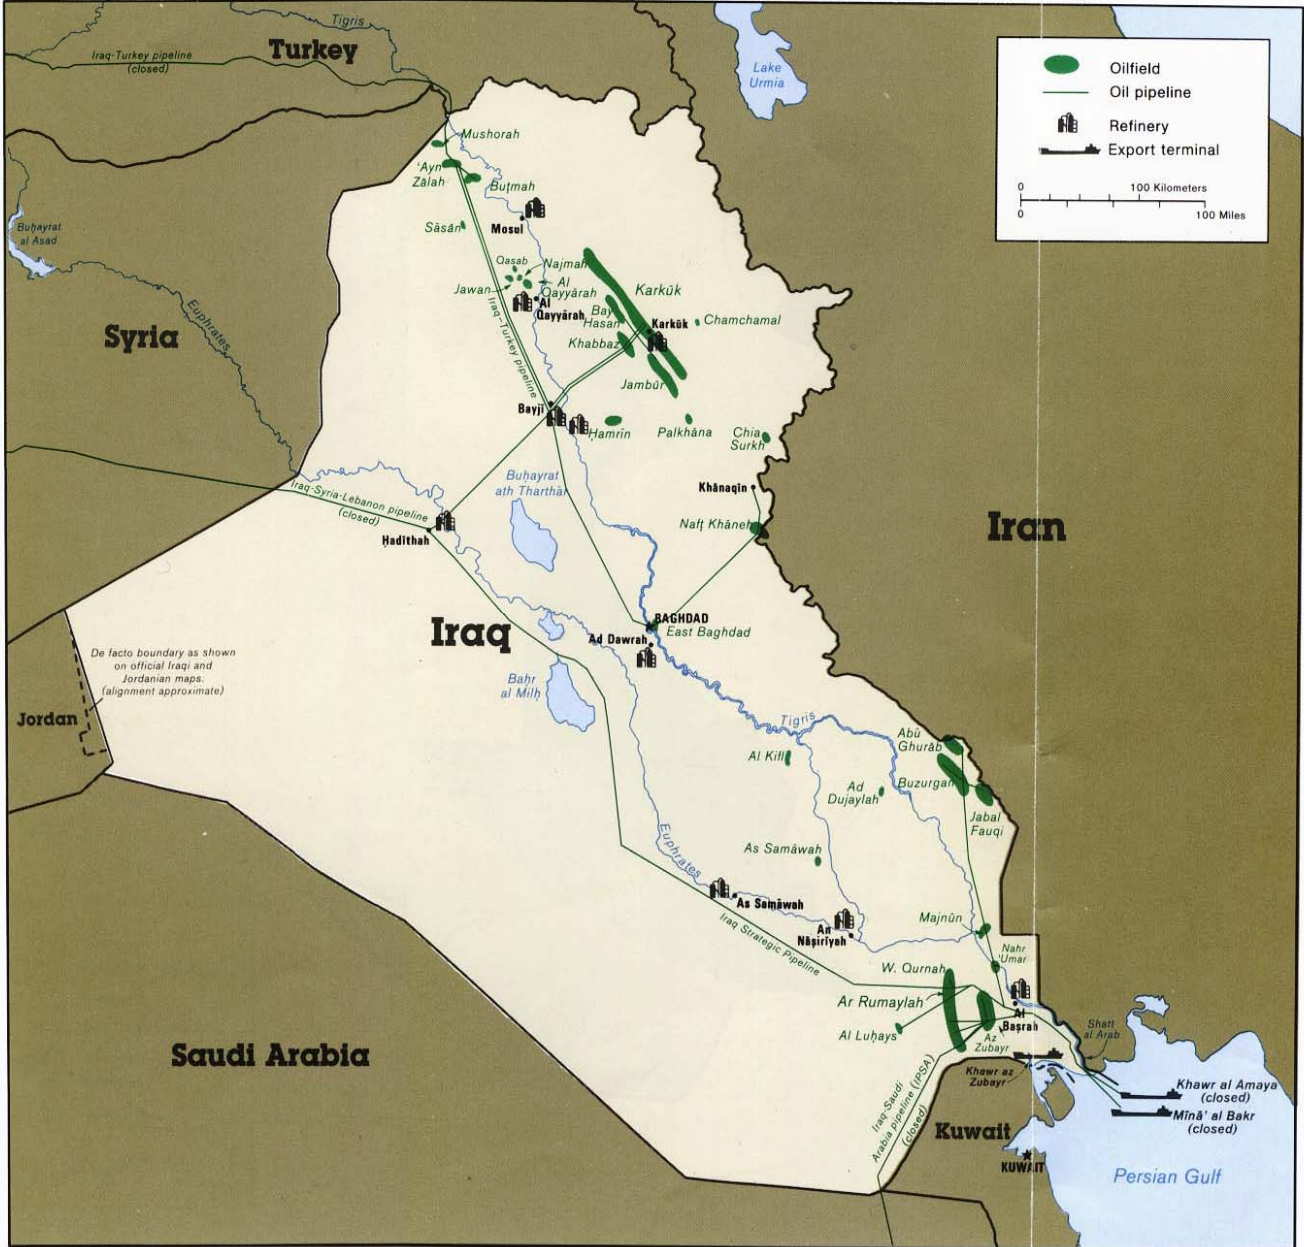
Oilfield
Oil pipeline
Refinery
Export terminal
0 100 Kilometers
0 100 Miles

Tigris
Iraq-Turkey pipeline (closed)
Turkey
Lake Urmia
Mushorah
'Ayn Zalah
Butmah
Buhayrat al Asad
Sāsān
Mosul
Qasab
Najmah
Al Qayyārah
Jawan
Al Qayyārah
Karkūk
Bay Hasan
Karkūk
Chamchamal
Khabbaz
Iraq-Turkey pipeline
Jambūr
Syria
Euphrates
Bayji
Hamrīn
Palkhāna
Chia Surkh
Buhayrat ath Tharthār
Khānaqīn
Iraq-Syria-Lebanon pipeline (closed)
Hadithah
Naft Khāneh
Iran
BAGHDAD
East Baghdad
Ad Dawrah
Iraq
De facto boundary as shown on official Iraqi and Jordanian maps (alignment approximate)
Jordan
Bahr al Milh
Tigris
Abū Ghurāb
Al Kifl
Ad Dujaylah
Buzurgan
Jabal Fauqi
Euphrates
As Samāwah
As Samāwah
An Nāşirīyah
Iraq Strategic Pipeline
Majnūn
Nahr 'Umar
W. Qurnah
Ar Rumaylah
Al Başrah
Al Luhays
Az Zubayr
Shatt al Arab
Saudi Arabia
Khawr az Zubayr
Khawr al Amaya (closed)
Mīnā' al Bakr (closed)
Iraq-Saudi Arabia pipeline (IPSA) (closed)
Kuwait
KUWAIT
Persian Gulf